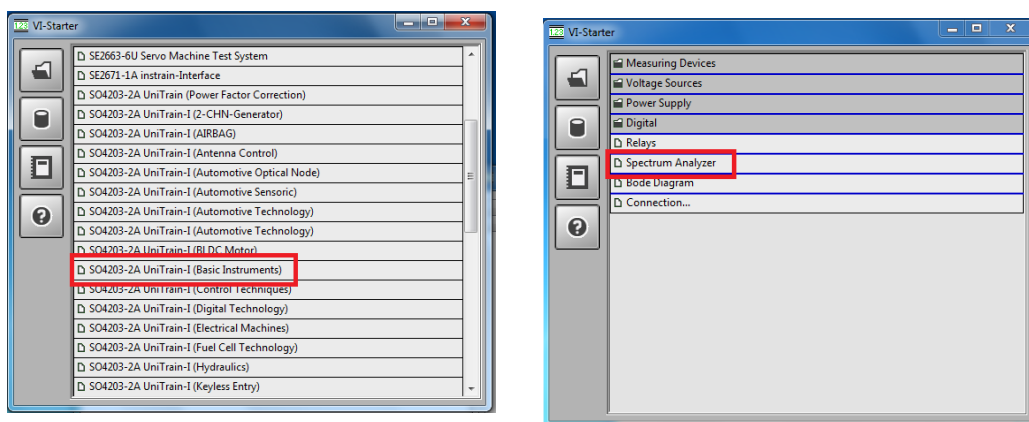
VI-Starter

SE2663-6U Servo Machine Test System
SE2671-1A instrain-Interface
SO4203-2A UniTrain (Power Factor Correction)
SO4203-2A UniTrain-I (2-CHN-Generator)
SO4203-2A UniTrain-I (AIRBAG)
SO4203-2A UniTrain-I (Antenna Control)
SO4203-2A UniTrain-I (Automotive Optical Node)
SO4203-2A UniTrain-I (Automotive Sensoric)
SO4203-2A UniTrain-I (Automotive Technology)
SO4203-2A UniTrain-I (Automotive Technology)
SO4203-2A UniTrain-I (BLDC Motor)
SO4203-2A UniTrain-I (Basic Instruments)
SO4203-2A UniTrain-I (Control Techniques)
SO4203-2A UniTrain-I (Digital Technology)
SO4203-2A UniTrain-I (Electrical Machines)
SO4203-2A UniTrain-I (Fuel Cell Technology)
SO4203-2A UniTrain-I (Hydraulics)
SO4203-2A UniTrain-I (Keyless Entry)

VI-Starter

Measuring Devices
Voltage Sources
Power Supply
Digital
Relays
Spectrum Analyzer
Bode Diagram
Connection...